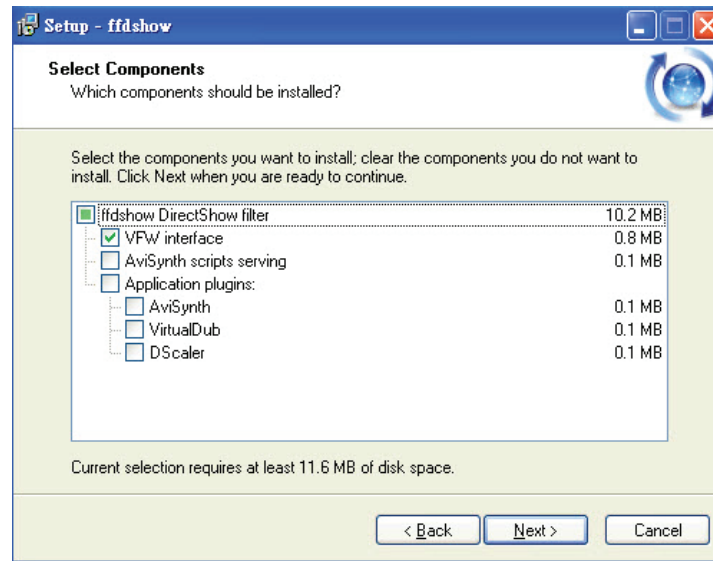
Setup - ffdshow

Select Components
Which components should be installed?

Select the components you want to install; clear the components you do not want to install. Click Next when you are ready to continue.

| | |
|---|---|
| ffdshow DirectShow filter | 10.2 MB |
| VFW interface | 0.8 MB |
| AviSynth scripts serving | 0.1 MB |
| Application plugins: | |
| AviSynth | 0.1 MB |
| VirtualDub | 0.1 MB |
| DScaler | 0.1 MB |

Current selection requires at least 11.6 MB of disk space.

< Back   Next >   Cancel